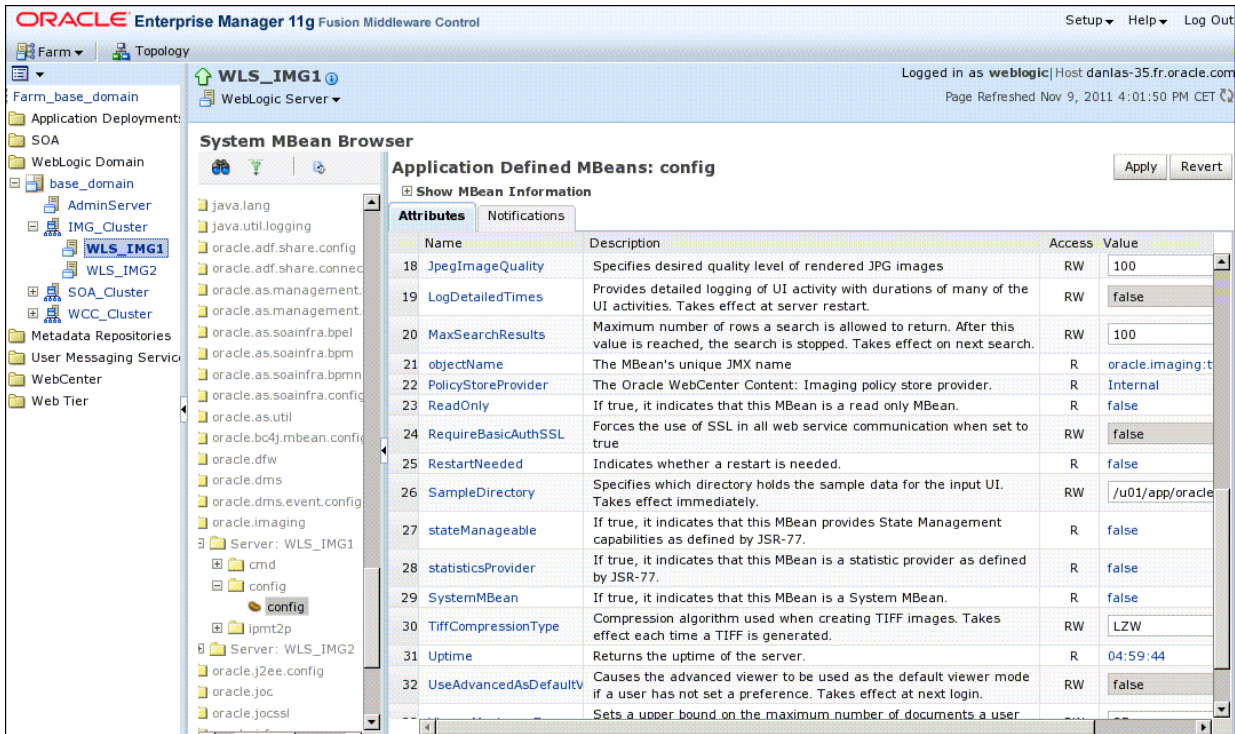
ORACLE Enterprise Manager 11g Fusion Middleware Control

Setup Help Log Out

Farm Topology

Farm_base_domain
Application Deployments
SOA
WebLogic Domain
base_domain
AdminServer
IMG_Cluster
WLS_IMG1
WLS_IMG2
SOA_Cluster
WCC_Cluster
Metadata Repositories
User Messaging Servic
WebCenter
Web Tier

WLS_IMG1
WebLogic Server

Logged in as weblogic | Host danlas-35.fr.oracle.com
Page Refreshed Nov 9, 2011 4:01:50 PM CET

System MBean Browser

java.lang
java.util.logging
oracle.adf.share.config
oracle.adf.share.connec
oracle.as.management.
oracle.as.management.
oracle.as.soainfra.bpel
oracle.as.soainfra.bpm
oracle.as.soainfra.bpmn
oracle.as.soainfra.config
oracle.as.util
oracle.bc4j.mbean.config
oracle.dfw
oracle.dms
oracle.dms.event.config
oracle.imaging
Server: WLS_IMG1
cmd
config
config
ipmt2p
Server: WLS_IMG2
oracle.j2ee.config
oracle.joc
oracle.jocssl

Application Defined MBeans: config

Apply Revert

Show MBean Information

Attributes Notifications

| | Name | Description | Access | Value |
|---|---|---|---|---|
| 18 | JpegImageQuality | Specifies desired quality level of rendered JPG images | RW | 100 |
| 19 | LogDetailedTimes | Provides detailed logging of UI activity with durations of many of the UI activities. Takes effect at server restart. | RW | false |
| 20 | MaxSearchResults | Maximum number of rows a search is allowed to return. After this value is reached, the search is stopped. Takes effect on next search. | RW | 100 |
| 21 | objectName | The MBean's unique JMX name | R | oracle.imaging:t |
| 22 | PolicyStoreProvider | The Oracle WebCenter Content: Imaging policy store provider. | R | Internal |
| 23 | ReadOnly | If true, it indicates that this MBean is a read only MBean. | R | false |
| 24 | RequireBasicAuthSSL | Forces the use of SSL in all web service communication when set to true | RW | false |
| 25 | RestartNeeded | Indicates whether a restart is needed. | R | false |
| 26 | SampleDirectory | Specifies which directory holds the sample data for the input UI. Takes effect immediately. | RW | /u01/app/oracle |
| 27 | stateManageable | If true, it indicates that this MBean provides State Management capabilities as defined by JSR-77. | R | false |
| 28 | statisticsProvider | If true, it indicates that this MBean is a statistic provider as defined by JSR-77. | R | false |
| 29 | SystemMBean | If true, it indicates that this MBean is a System MBean. | R | false |
| 30 | TiffCompressionType | Compression algorithm used when creating TIFF images. Takes effect each time a TIFF is generated. | RW | LZW |
| 31 | Uptime | Returns the uptime of the server. | R | 04:59:44 |
| 32 | UseAdvancedAsDefaultV | Causes the advanced viewer to be used as the default viewer mode if a user has not set a preference. Takes effect at next login. | RW | false |
| | | Sets a upper bound on the maximum number of documents a user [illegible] | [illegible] | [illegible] |